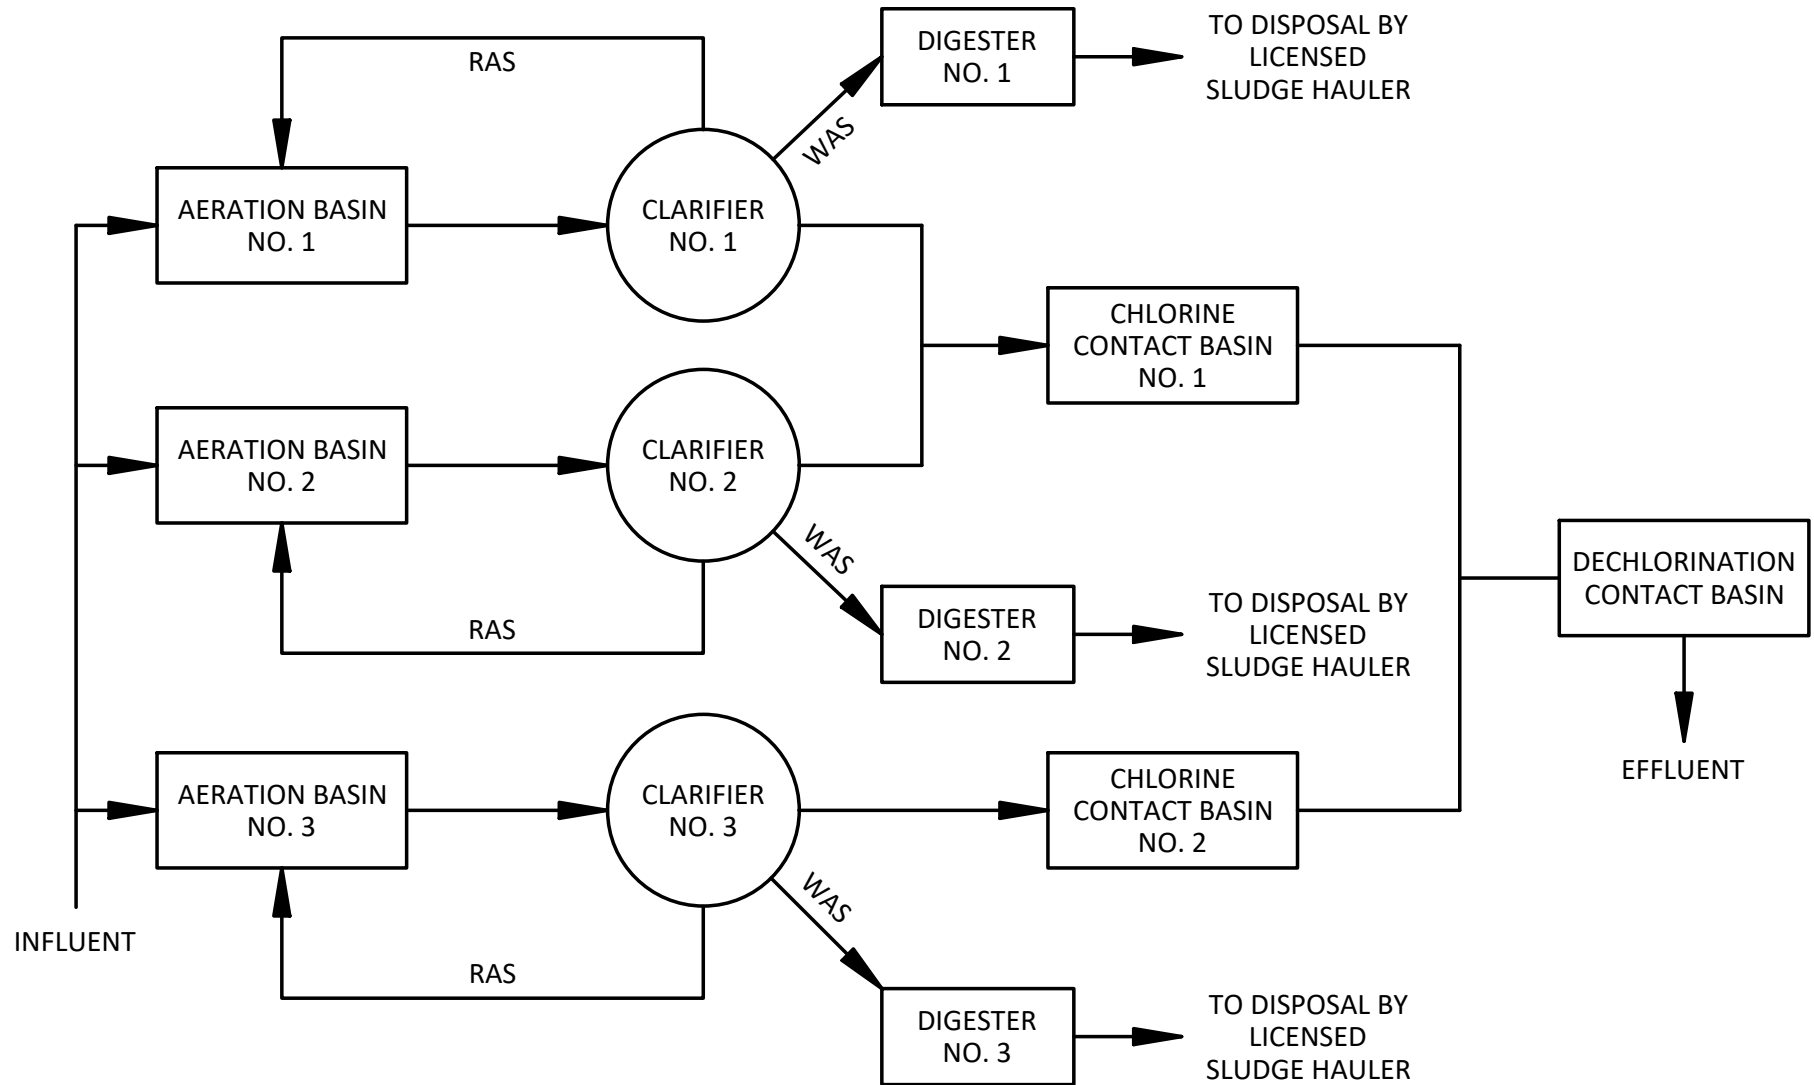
RAS

DIGESTER NO. 1

TO DISPOSAL BY LICENSED SLUDGE HAULER

WAS

AERATION BASIN NO. 1

CLARIFIER NO. 1

CHLORINE CONTACT BASIN NO. 1

AERATION BASIN NO. 2

CLARIFIER NO. 2

WAS

DECHLORINATION CONTACT BASIN

RAS

DIGESTER NO. 2

TO DISPOSAL BY LICENSED SLUDGE HAULER

EFFLUENT

AERATION BASIN NO. 3

CLARIFIER NO. 3

CHLORINE CONTACT BASIN NO. 2

WAS

INFLUENT

RAS

DIGESTER NO. 3

TO DISPOSAL BY LICENSED SLUDGE HAULER